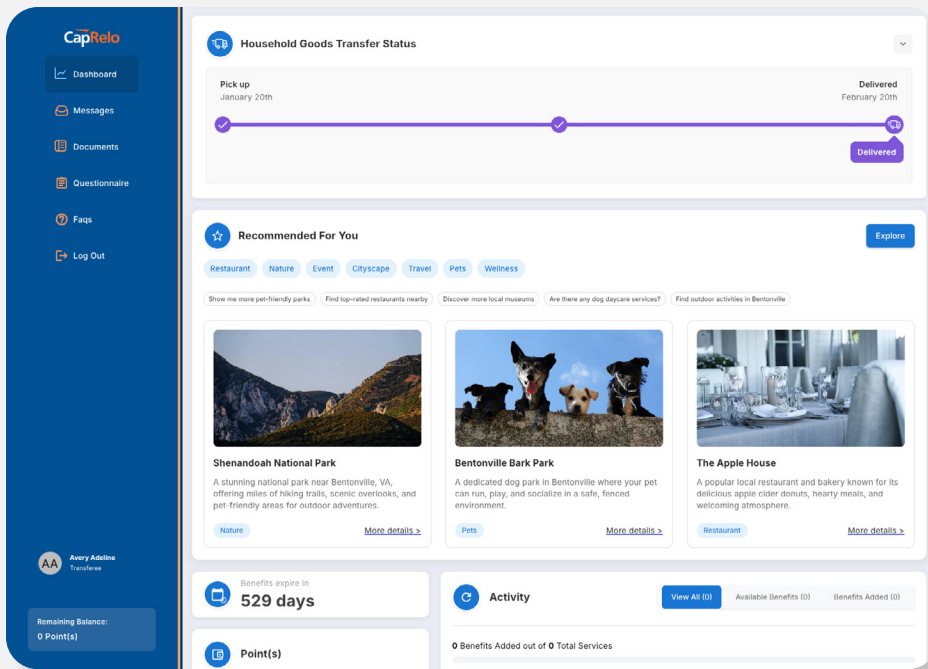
CapRelo

Dashboard

Messages

Documents

Questionnaire

Faqs

Log Out

AA Avery Adeline
Transferee

Remaining Balance:
0 Point(s)

Household Goods Transfer Status

Pick up
January 20th

Delivered
February 20th

Delivered

Recommended For You

Explore

Restaurant Nature Event Cityscape Travel Pets Wellness

Show me more pet-friendly parks | Find top-rated restaurants nearby | Discover more local museums | Are there any dog daycare services? | Find outdoor activities in Bentonville

Shenandoah National Park
A stunning national park near Bentonville, VA, offering miles of hiking trails, scenic overlooks, and pet-friendly areas for outdoor adventures.
Nature
More details >

Bentonville Bark Park
A dedicated dog park in Bentonville where your pet can run, play, and socialize in a safe, fenced environment.
Pets
More details >

The Apple House
A popular local restaurant and bakery known for its delicious apple cider donuts, hearty meals, and welcoming atmosphere.
Restaurant
More details >

Benefits expire in
529 days

Point(s)

Activity

View All (0) Available Benefits (0) Benefits Added (0)

0 Benefits Added out of 0 Total Services